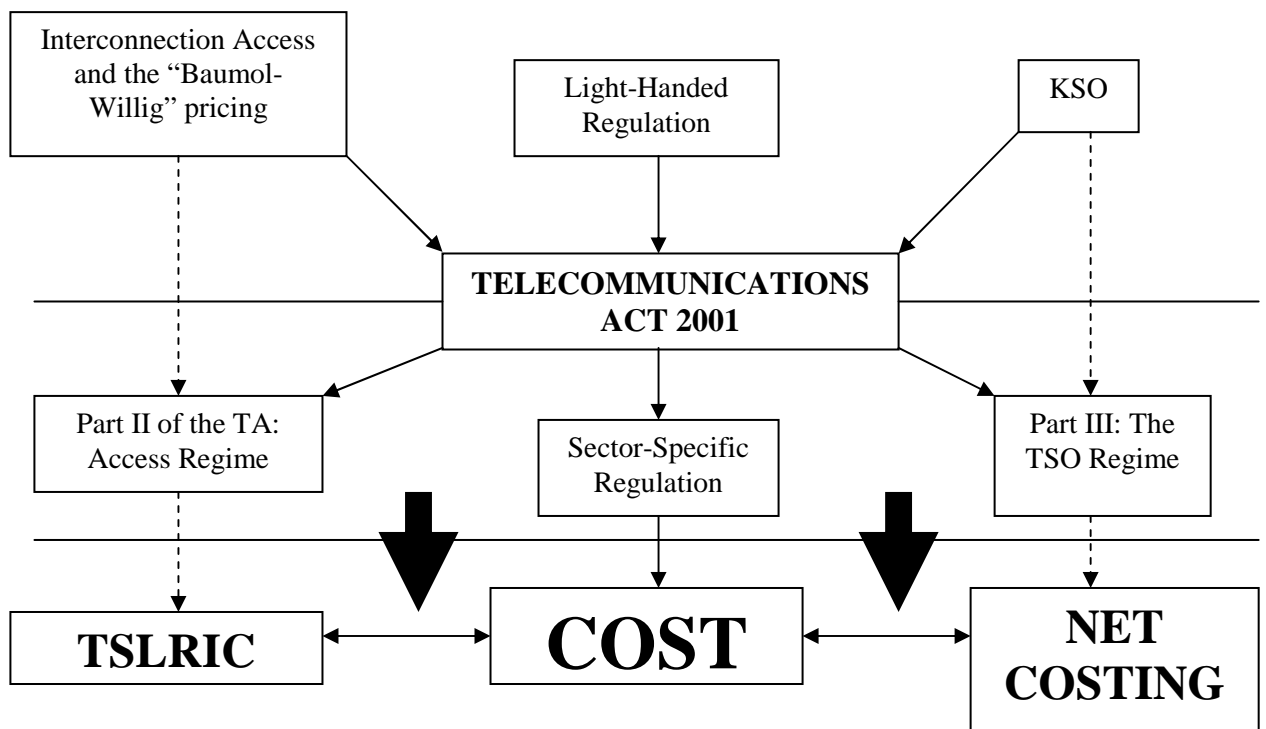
Interconnection Access and the "Baumol-Willig" pricing

Light-Handed Regulation

KSO

TELECOMMUNICATIONS ACT 2001

Part II of the TA: Access Regime

Sector-Specific Regulation

Part III: The TSO Regime

TSLRIC

COST

NET COSTING